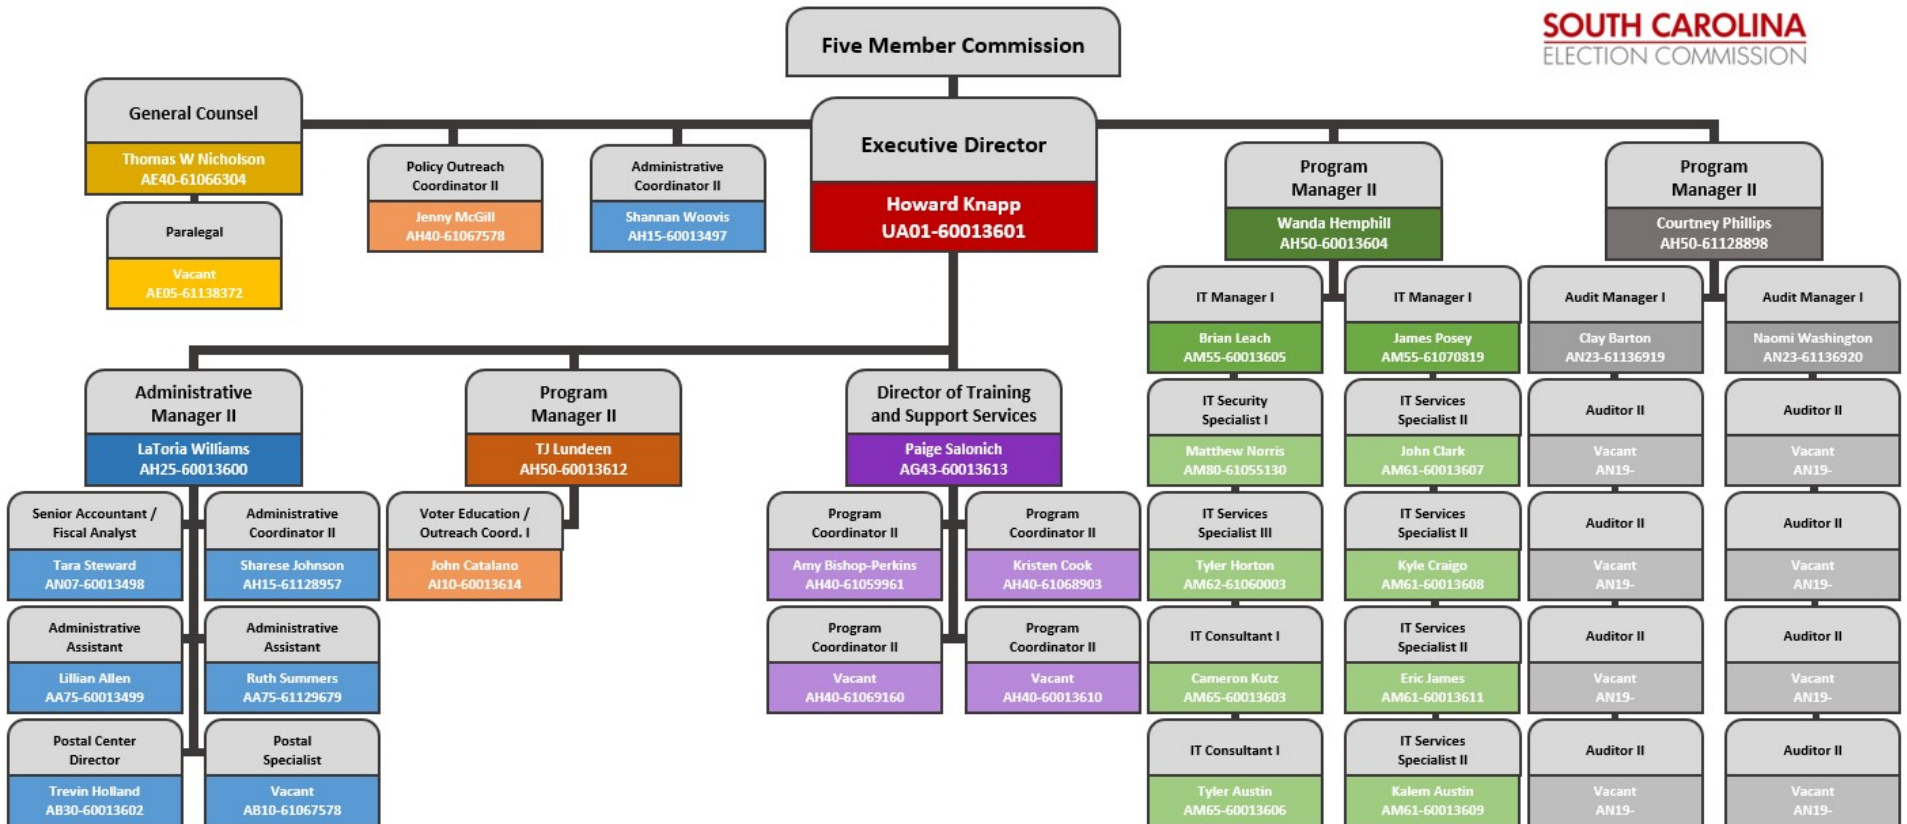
SOUTH CAROLINA
ELECTION COMMISSION

Five Member Commission

Executive Director
Howard Knapp
UA01-60013601

General Counsel
Thomas W Nicholson
AE40-61066304

Paralegal
Vacant
AE05-61138372

Policy Outreach Coordinator II
Jenny McGill
AH40-61067578

Administrative Coordinator II
Shannan Woovis
AH15-60013497

Program Manager II
Wanda Hemphill
AH50-60013604

Program Manager II
Courtney Phillips
AH50-61128898

IT Manager I
Brian Leach
AM55-60013605

IT Manager I
James Posey
AM55-61070819

Audit Manager I
Clay Barton
AN23-61136919

Audit Manager I
Naomi Washington
AN23-61136920

IT Security Specialist I
Matthew Norris
AM80-61055130

IT Services Specialist II
John Clark
AM61-60013607

Auditor II
Vacant
AN19-

Auditor II
Vacant
AN19-

IT Services Specialist III
Tyler Horton
AM62-61060003

IT Services Specialist II
Kyle Craigo
AM61-60013608

Auditor II
Vacant
AN19-

Auditor II
Vacant
AN19-

IT Consultant I
Cameron Kutz
AM65-60013603

IT Services Specialist II
Eric James
AM61-60013611

Auditor II
Vacant
AN19-

Auditor II
Vacant
AN19-

IT Consultant I
Tyler Austin
AM65-60013606

IT Services Specialist II
Kalem Austin
AM61-60013609

Auditor II
Vacant
AN19-

Auditor II
Vacant
AN19-

Administrative Manager II
LaToria Williams
AH25-60013600

Program Manager II
TJ Lundeen
AH50-60013612

Director of Training and Support Services
Paige Salonich
AG43-60013613

Senior Accountant / Fiscal Analyst
Tara Steward
AN07-60013498

Administrative Coordinator II
Sharese Johnson
AH15-61128957

Voter Education / Outreach Coord. I
John Catalano
AI10-60013614

Program Coordinator II
Amy Bishop-Perkins
AH40-61059961

Program Coordinator II
Kristen Cook
AH40-61068903

Administrative Assistant
Lillian Allen
AA75-60013499

Administrative Assistant
Ruth Summers
AA75-61129679

Program Coordinator II
Vacant
AH40-61069160

Program Coordinator II
Vacant
AH40-60013610

Postal Center Director
Trevin Holland
AB30-60013602

Postal Specialist
Vacant
AB10-61067578